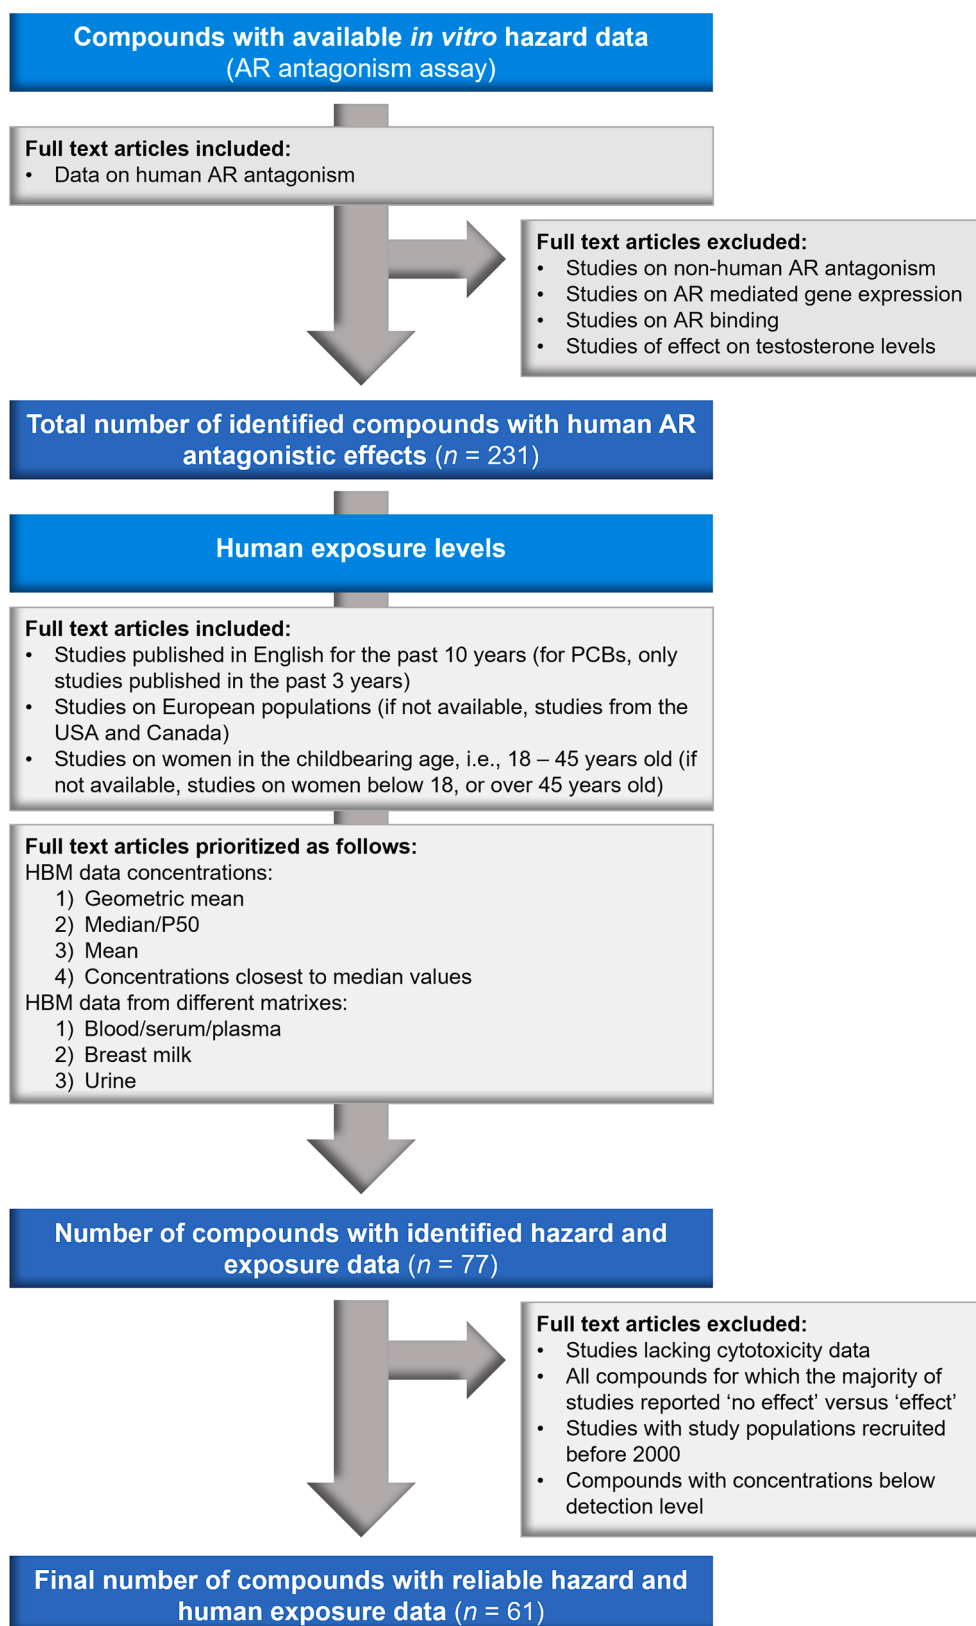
Compounds with available *in vitro* hazard data (AR antagonism assay)

Full text articles included:
• Data on human AR antagonism

Full text articles excluded:
• Studies on non-human AR antagonism
• Studies on AR mediated gene expression
• Studies on AR binding
• Studies of effect on testosterone levels

Total number of identified compounds with human AR antagonistic effects ($n$ = 231)

Human exposure levels

Full text articles included:
• Studies published in English for the past 10 years (for PCBs, only studies published in the past 3 years)
• Studies on European populations (if not available, studies from the USA and Canada)
• Studies on women in the childbearing age, i.e., 18 – 45 years old (if not available, studies on women below 18, or over 45 years old)

Full text articles prioritized as follows:
HBM data concentrations:
1) Geometric mean
2) Median/P50
3) Mean
4) Concentrations closest to median values
HBM data from different matrixes:
1) Blood/serum/plasma
2) Breast milk
3) Urine

Number of compounds with identified hazard and exposure data ($n$ = 77)

Full text articles excluded:
• Studies lacking cytotoxicity data
• All compounds for which the majority of studies reported 'no effect' versus 'effect'
• Studies with study populations recruited before 2000
• Compounds with concentrations below detection level

Final number of compounds with reliable hazard and human exposure data ($n$ = 61)